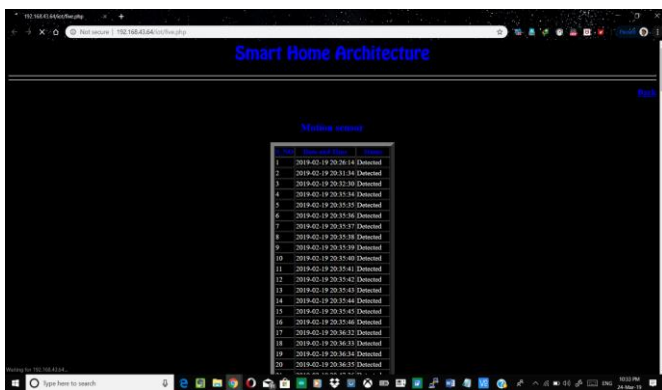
192.168.43.64/iot/five.php

Not secure | 192.168.43.64/iot/five.php

Smart Home Architecture

Back

Motion sensor

| S.No | Date and Time | Status |
|---|---|---|
| 1 | 2019-02-19 20:26:14 | Detected |
| 2 | 2019-02-19 20:31:34 | Detected |
| 3 | 2019-02-19 20:32:30 | Detected |
| 4 | 2019-02-19 20:35:34 | Detected |
| 5 | 2019-02-19 20:35:35 | Detected |
| 6 | 2019-02-19 20:35:36 | Detected |
| 7 | 2019-02-19 20:35:37 | Detected |
| 8 | 2019-02-19 20:35:38 | Detected |
| 9 | 2019-02-19 20:35:39 | Detected |
| 10 | 2019-02-19 20:35:40 | Detected |
| 11 | 2019-02-19 20:35:41 | Detected |
| 12 | 2019-02-19 20:35:42 | Detected |
| 13 | 2019-02-19 20:35:43 | Detected |
| 14 | 2019-02-19 20:35:44 | Detected |
| 15 | 2019-02-19 20:35:45 | Detected |
| 16 | 2019-02-19 20:35:46 | Detected |
| 17 | 2019-02-19 20:36:32 | Detected |
| 18 | 2019-02-19 20:36:33 | Detected |
| 19 | 2019-02-19 20:36:34 | Detected |
| 20 | 2019-02-19 20:36:35 | Detected |
| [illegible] | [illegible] | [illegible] |

Waiting for 192.168.43.64...

Type here to search

10:33 PM
24-Mar-19